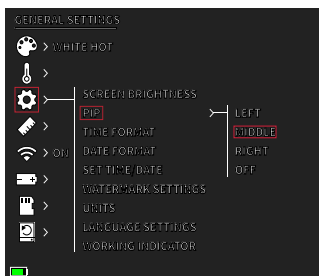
GENERAL SETTINGS

> WHITE HOT

>

>

SCREEN BRIGHTNESS

PIP

TIME FORMAT

DATE FORMAT

SET TIME/DATE

WATERMARK SETTINGS

UNITS

LANGUAGE SETTINGS

WORKING INDICATOR

>

> ON

>

>

>

LEFT

MIDDLE

RIGHT

OFF